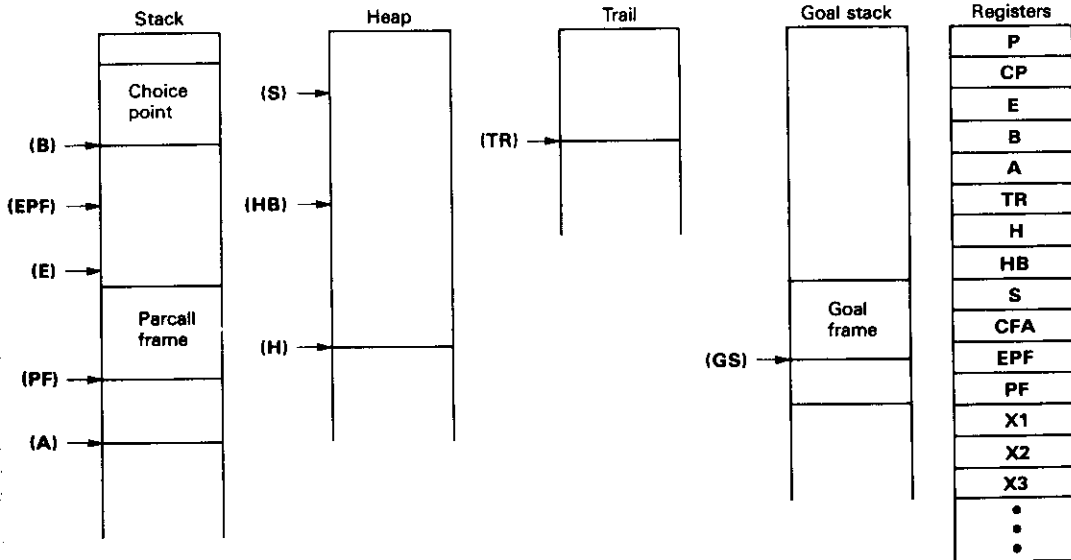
Stack

Choice point

(B)

(EPF)

(E)

Parcall frame

(PF)

(A)

Heap

(S)

(HB)

(H)

Trail

(TR)

Goal stack

Goal frame

(GS)

Registers

| P |
|---|
| CP |
| E |
| B |
| A |
| TR |
| H |
| HB |
| S |
| CFA |
| EPF |
| PF |
| X1 |
| X2 |
| X3 |
| • • • |